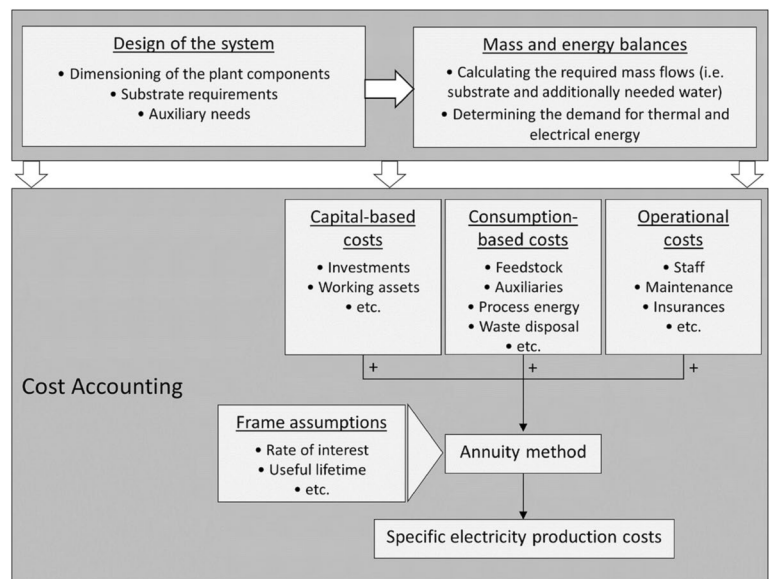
Design of the system
• Dimensioning of the plant components
• Substrate requirements
• Auxiliary needs

Mass and energy balances
• Calculating the required mass flows (i.e. substrate and additionally needed water)
• Determining the demand for thermal and electrical energy

Capital-based costs
• Investments
• Working assets
• etc.

Consumption-based costs
• Feedstock
• Auxiliaries
• Process energy
• Waste disposal
• etc.

Operational costs
• Staff
• Maintenance
• Insurances
• etc.

+
+
+

Cost Accounting

Frame assumptions
• Rate of interest
• Useful lifetime
• etc.

Annuity method

Specific electricity production costs